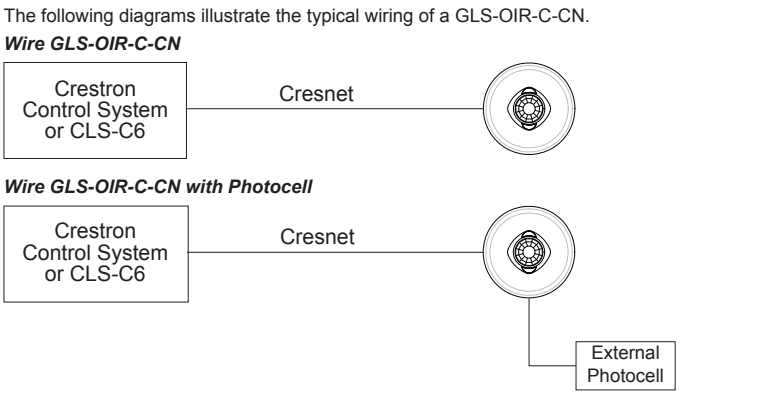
The following diagrams illustrate the typical wiring of a GLS-OIR-C-CN.

***Wire GLS-OIR-C-CN***

Crestron Control System or CLS-C6

Cresnet

***Wire GLS-OIR-C-CN with Photocell***

Crestron Control System or CLS-C6

Cresnet

External Photocell